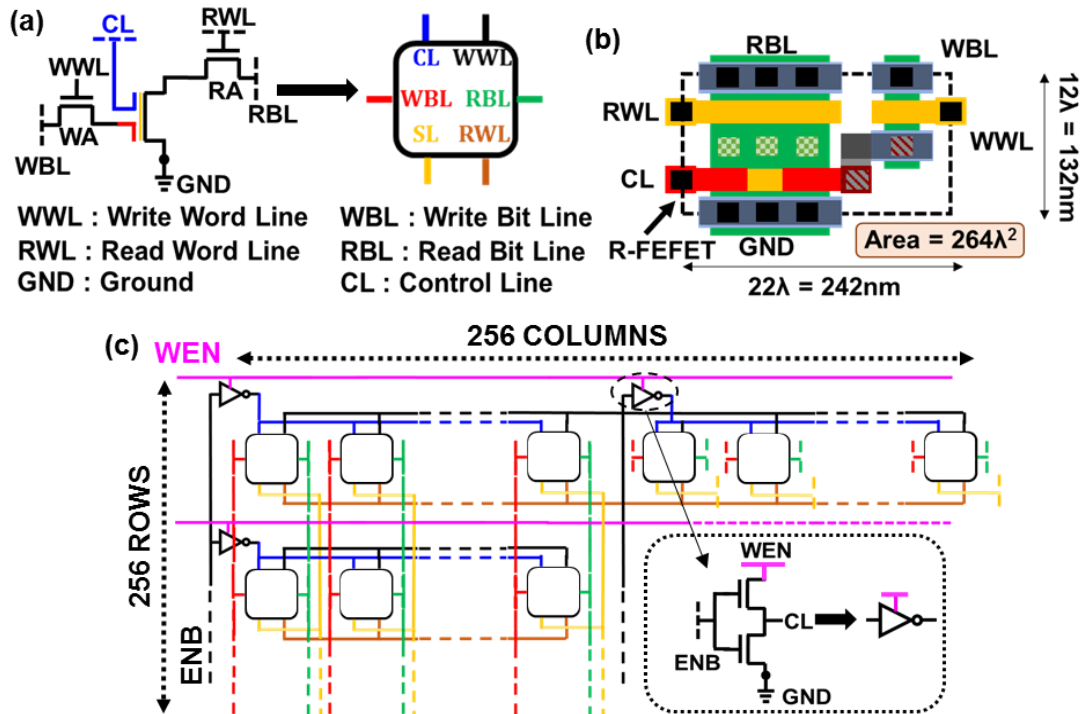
(a)

CL

RWL

WWL

RA

RBL

WA

WBL

GND

CL WWL

WBL RBL

SL RWL

WWL : Write Word Line
RWL : Read Word Line
GND : Ground

WBL : Write Bit Line
RBL : Read Bit Line
CL : Control Line

(b)

RBL

WBL

RWL

WWL

CL

R-FEFET

GND

Area = $264\lambda^2$

$12\lambda = 132$nm

$22\lambda = 242$nm

(c)

WEN

256 COLUMNS

256 ROWS

ENB

WEN

CL

ENB

GND